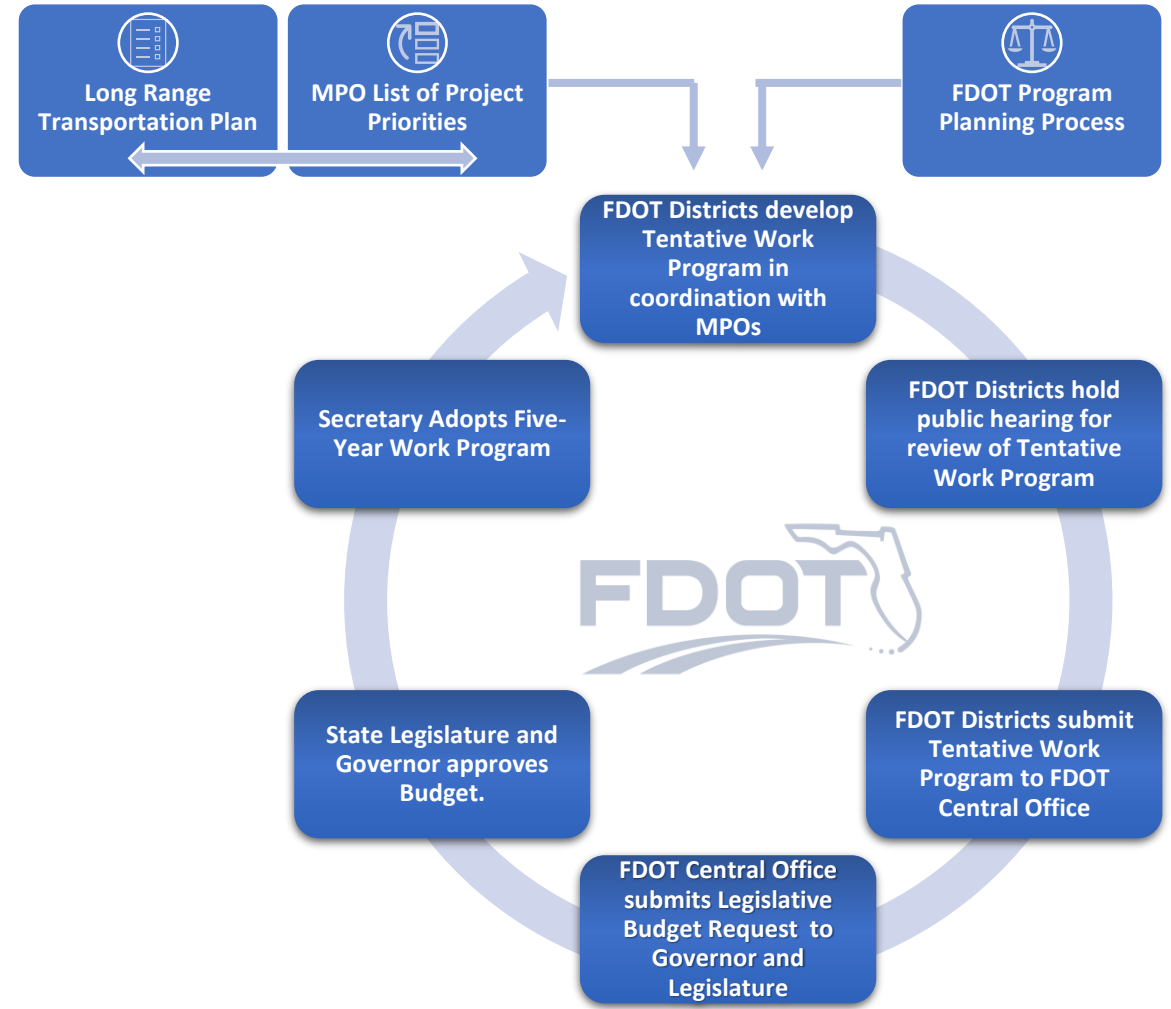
Long Range Transportation Plan

MPO List of Project Priorities

FDOT Program Planning Process

FDOT Districts develop Tentative Work Program in coordination with MPOs

FDOT Districts hold public hearing for review of Tentative Work Program

FDOT Districts submit Tentative Work Program to FDOT Central Office

FDOT Central Office submits Legislative Budget Request to Governor and Legislature

State Legislature and Governor approves Budget.

Secretary Adopts Five-Year Work Program

FDOT